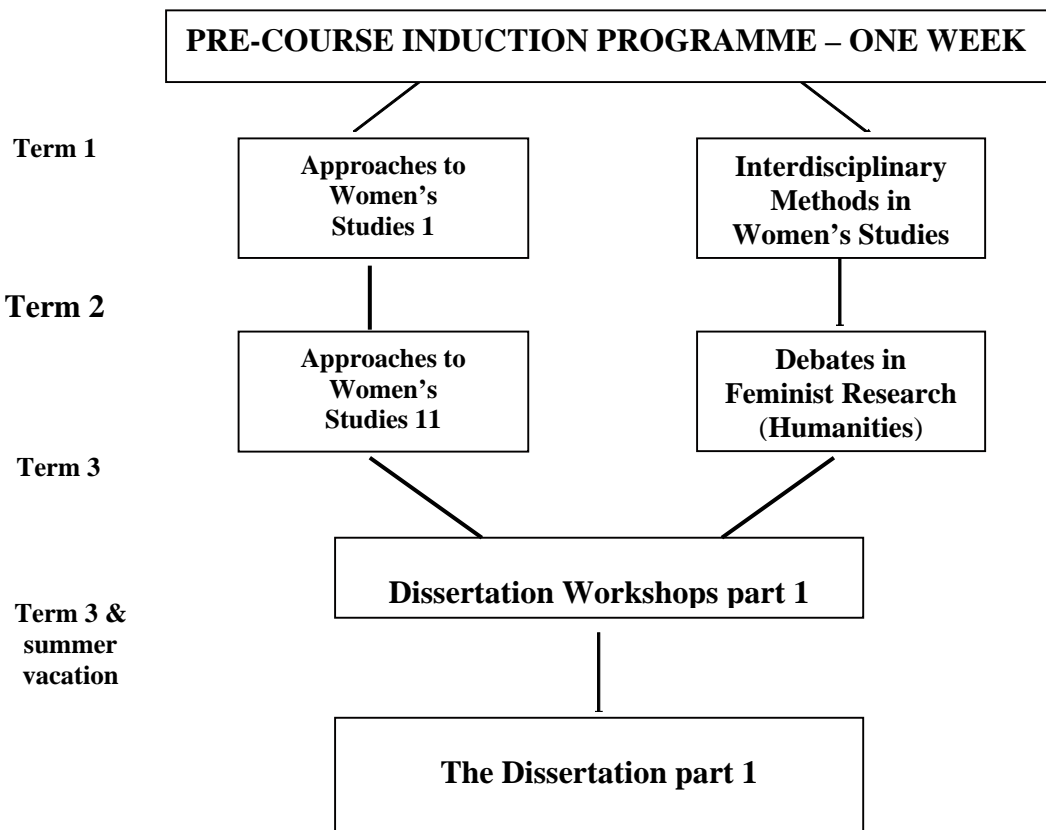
PRE-COURSE INDUCTION PROGRAMME – ONE WEEK

Term 1

Approaches to Women's Studies 1

Interdisciplinary Methods in Women's Studies

Term 2

Approaches to Women's Studies 11

Debates in Feminist Research (Humanities)

Term 3

Dissertation Workshops part 1

Term 3 & summer vacation

The Dissertation part 1